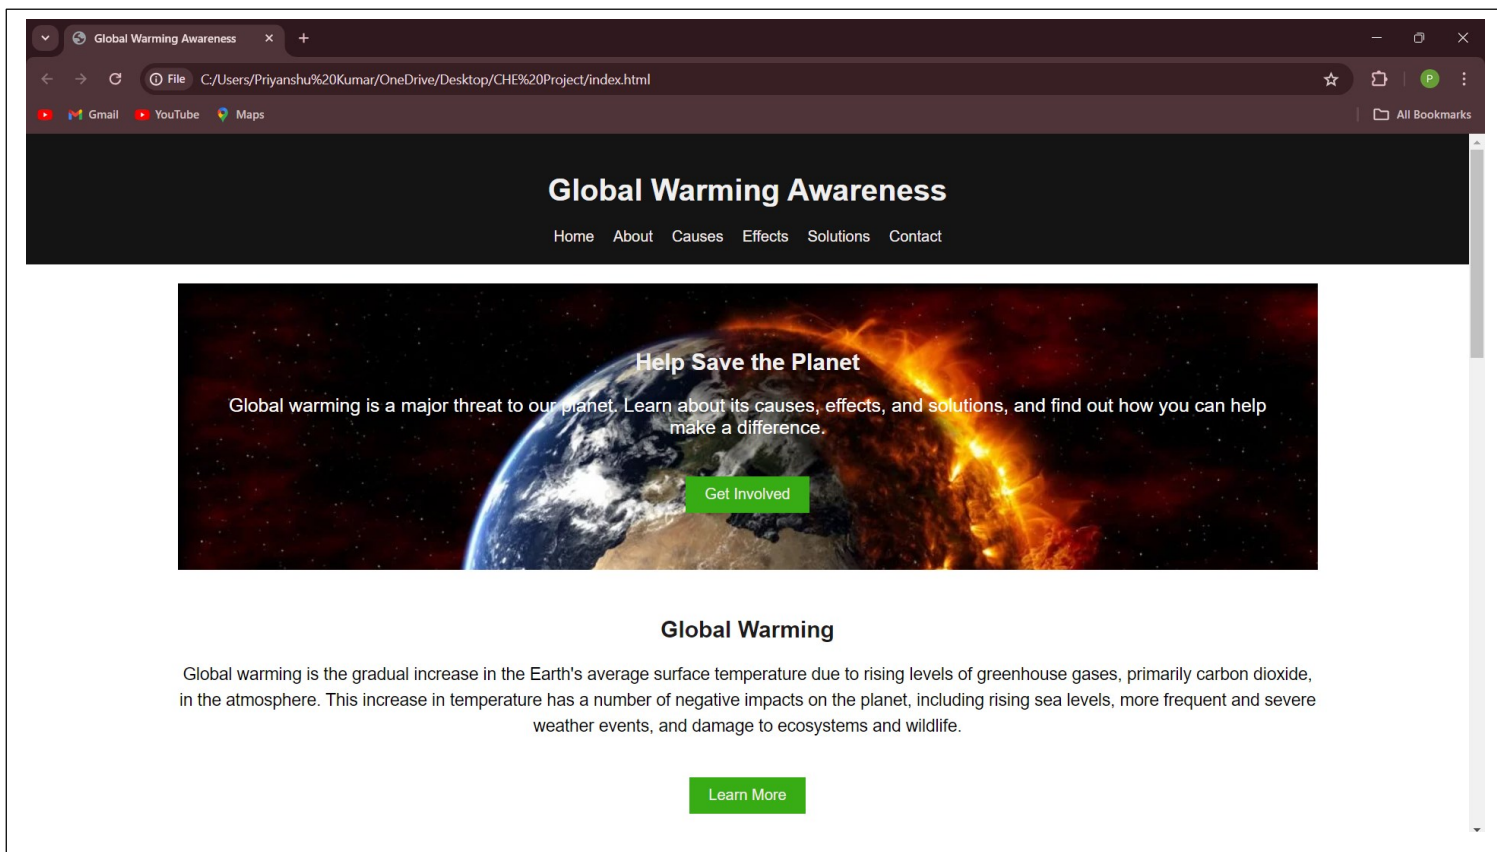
Global Warming Awareness ×
+

File C:/Users/Priyanshu%20Kumar/OneDrive/Desktop/CHE%20Project/index.html

Gmail YouTube Maps
All Bookmarks

Global Warming Awareness

Home About Causes Effects Solutions Contact

Help Save the Planet

Global warming is a major threat to our planet. Learn about its causes, effects, and solutions, and find out how you can help make a difference.

Get Involved

Global Warming

Global warming is the gradual increase in the Earth's average surface temperature due to rising levels of greenhouse gases, primarily carbon dioxide, in the atmosphere. This increase in temperature has a number of negative impacts on the planet, including rising sea levels, more frequent and severe weather events, and damage to ecosystems and wildlife.

Learn More